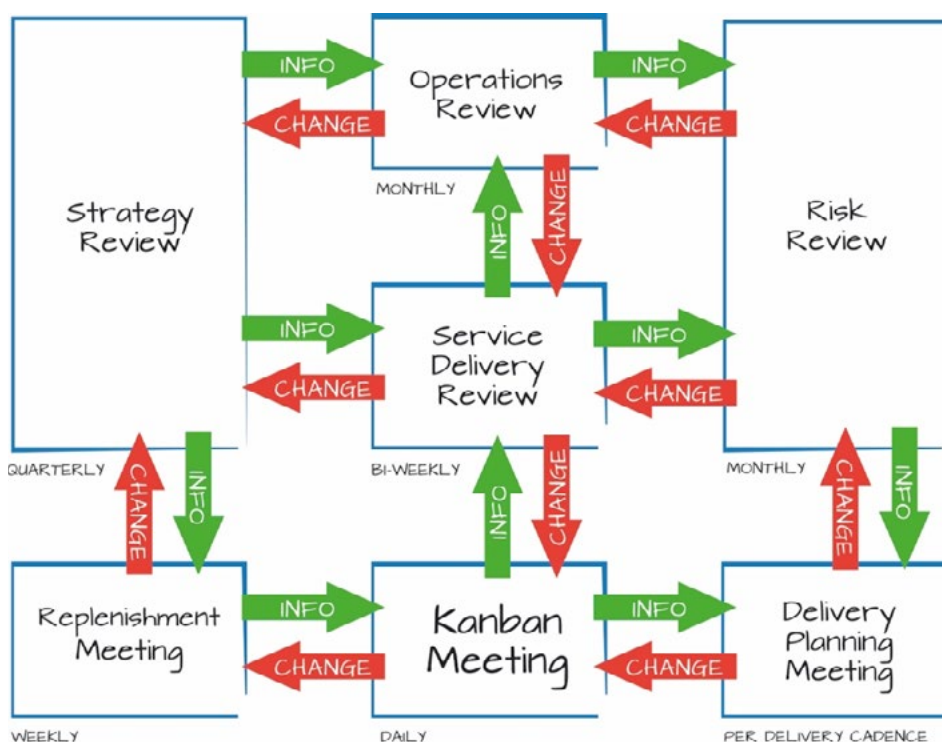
Strategy Review

QUARTERLY

INFO

CHANGE

Operations Review

MONTHLY

INFO

CHANGE

Risk Review

MONTHLY

INFO

CHANGE

INFO

CHANGE

Service Delivery Review

BI-WEEKLY

INFO

CHANGE

CHANGE

INFO

INFO

CHANGE

CHANGE

INFO

Replenishment Meeting

WEEKLY

INFO

CHANGE

Kanban Meeting

DAILY

INFO

CHANGE

Delivery Planning Meeting

PER DELIVERY CADENCE